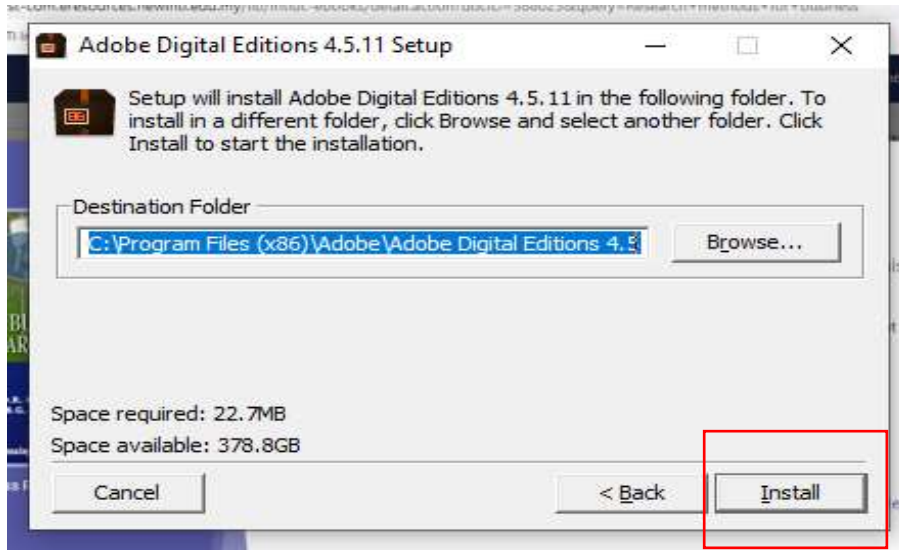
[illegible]

Adobe Digital Editions 4.5.11 Setup

Setup will install Adobe Digital Editions 4.5.11 in the following folder. To install in a different folder, click Browse and select another folder. Click Install to start the installation.

Destination Folder

C:\Program Files (x86)\Adobe\Adobe Digital Editions 4.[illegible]

Browse...

Space required: 22.7MB

Space available: 378.8GB

Cancel

< Back

Install